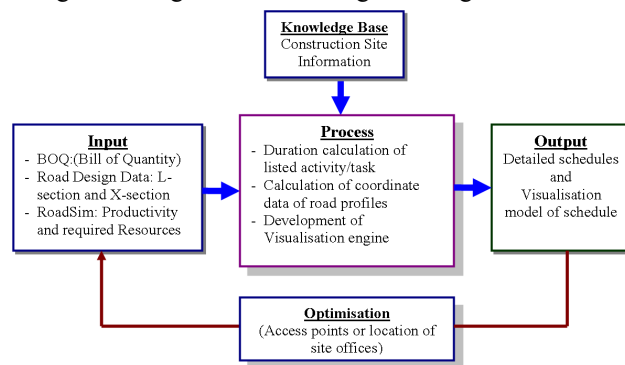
Knowledge Base
Construction Site Information

Input
- BOQ:(Bill of Quantity)
- Road Design Data: L-section and X-section
- RoadSim: Productivity and required Resources

Process
- Duration calculation of listed activity/task
- Calculation of coordinate data of road profiles
- Development of Visualisation engine

Output
Detailed schedules and Visualisation model of schedule

Optimisation
(Access points or location of site offices)